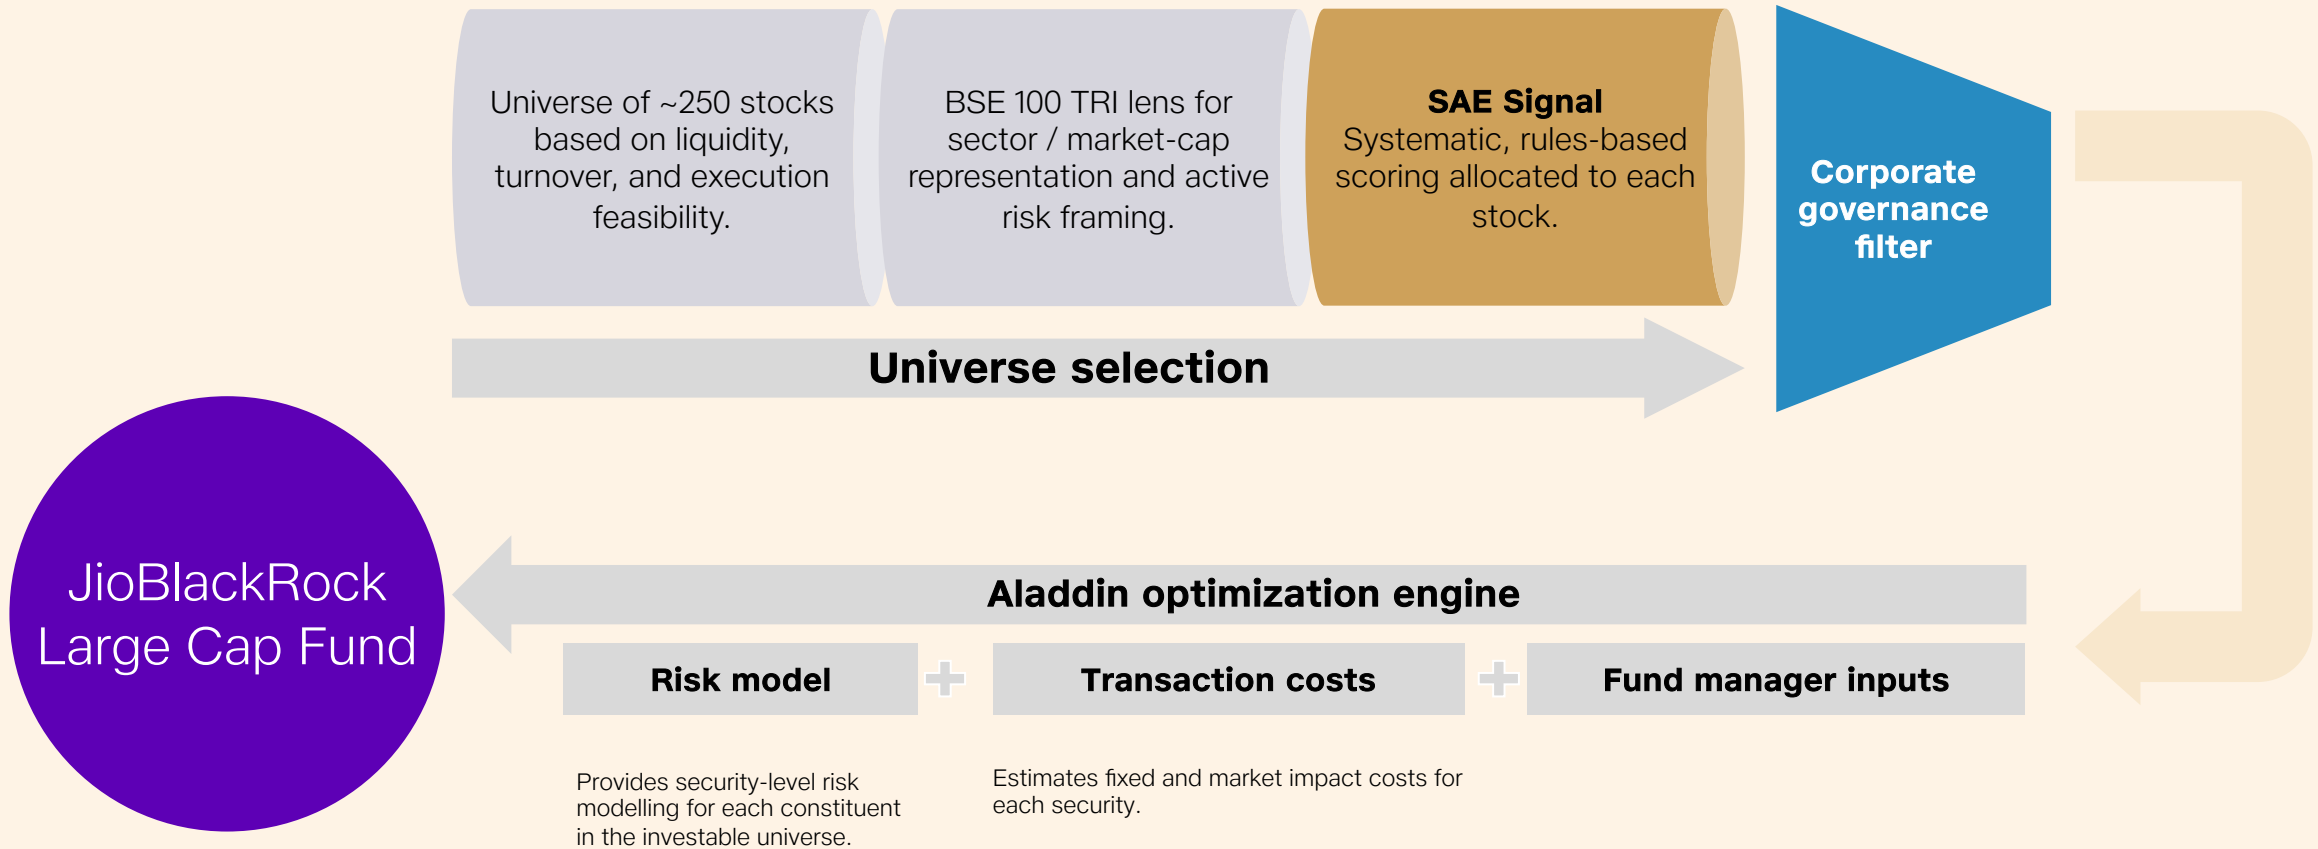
Universe of ~250 stocks based on liquidity, turnover, and execution feasibility.

BSE 100 TRI lens for sector / market-cap representation and active risk framing.

SAE Signal
Systematic, rules-based scoring allocated to each stock.

Corporate governance filter

Universe selection

JioBlackRock Large Cap Fund

Aladdin optimization engine

Risk model

Transaction costs

Fund manager inputs

Provides security-level risk modelling for each constituent in the investable universe.

Estimates fixed and market impact costs for each security.